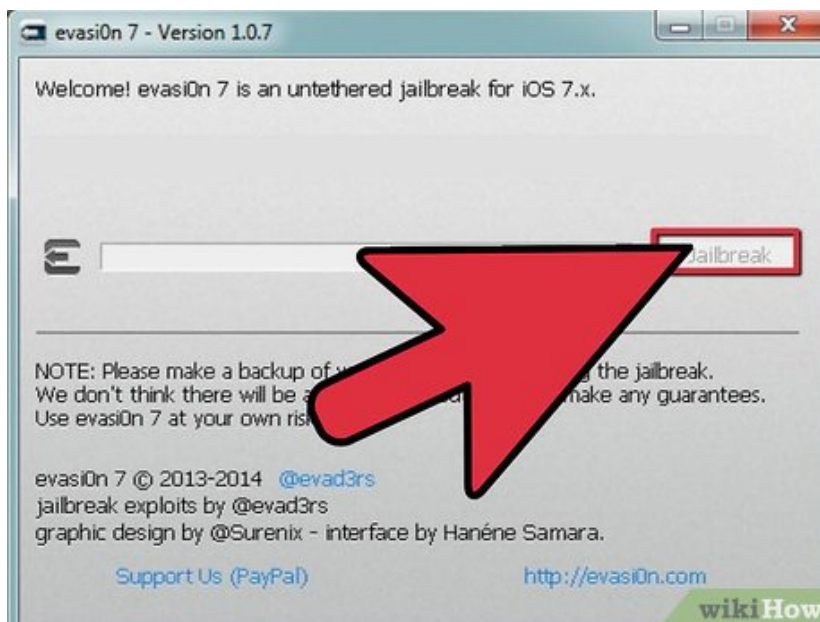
evasi0n 7 - Version 1.0.7

Welcome! evasi0n 7 is an untethered jailbreak for iOS 7.x.

Jailbreak

NOTE: Please make a backup of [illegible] the jailbreak. We don't think there will be a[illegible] make any guarantees. Use evasi0n 7 at your own ris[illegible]

evasi0n 7 © 2013-2014 @evad3rs
jailbreak exploits by @evad3rs
graphic design by @Surenix - interface by Hanéne Samara.

Support Us (PayPal)

http://evasi0n.com

wikiHow